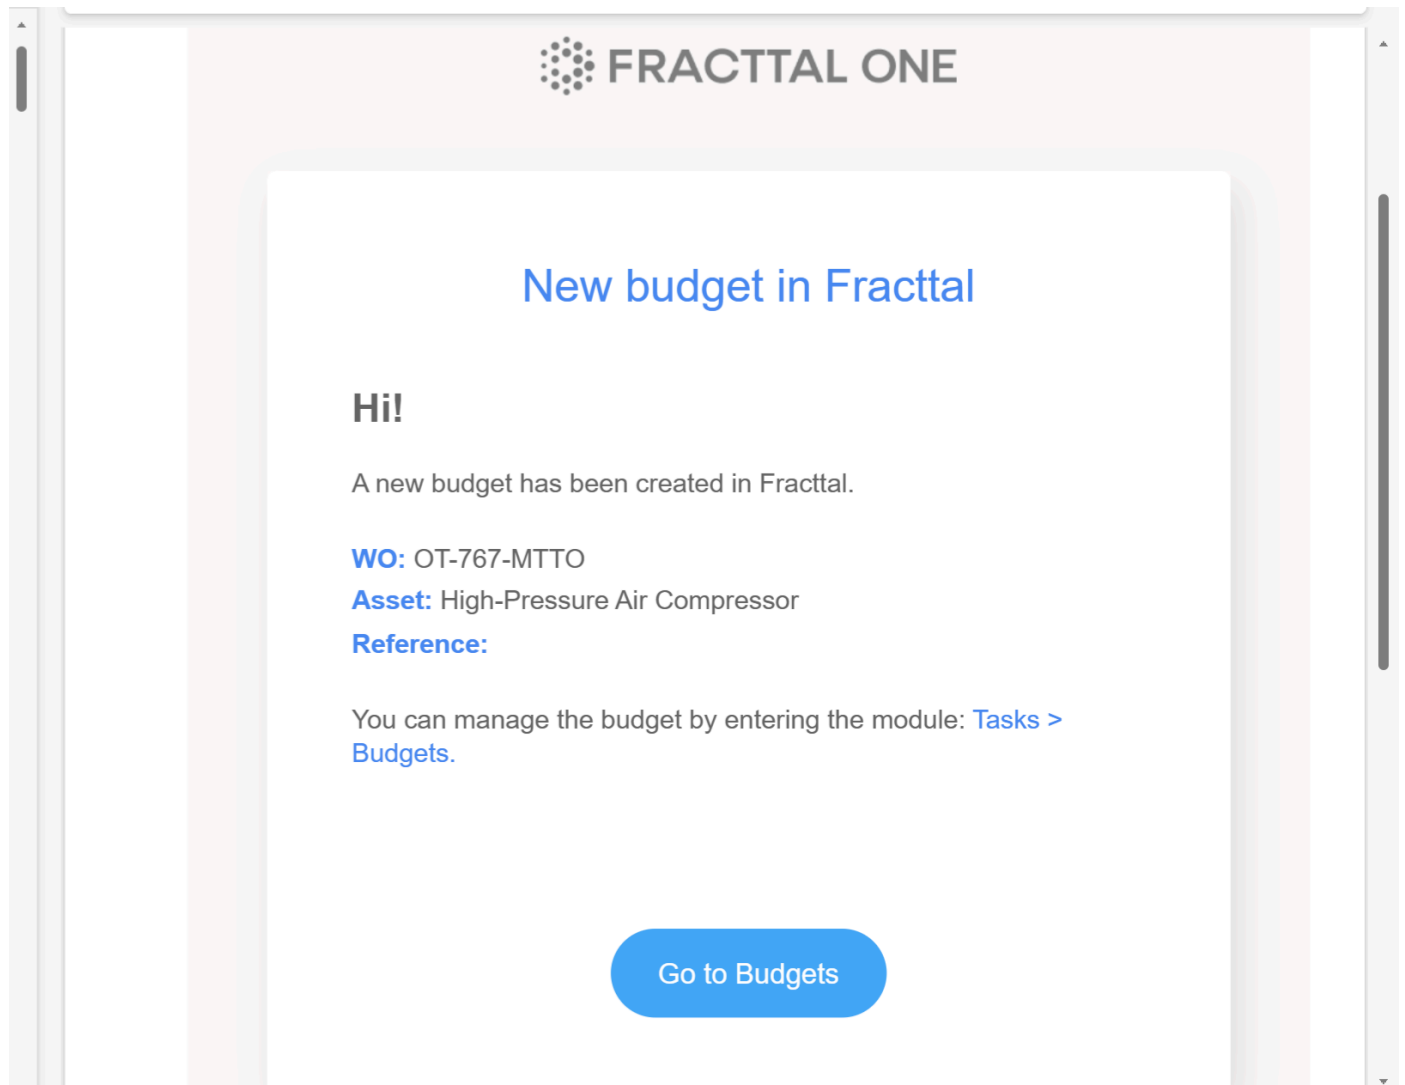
FRACTTAL ONE

New budget in Fracttal

Hi!

A new budget has been created in Fracttal.

WO: OT-767-MTTO
Asset: High-Pressure Air Compressor
Reference:

You can manage the budget by entering the module: Tasks > Budgets.

Go to Budgets